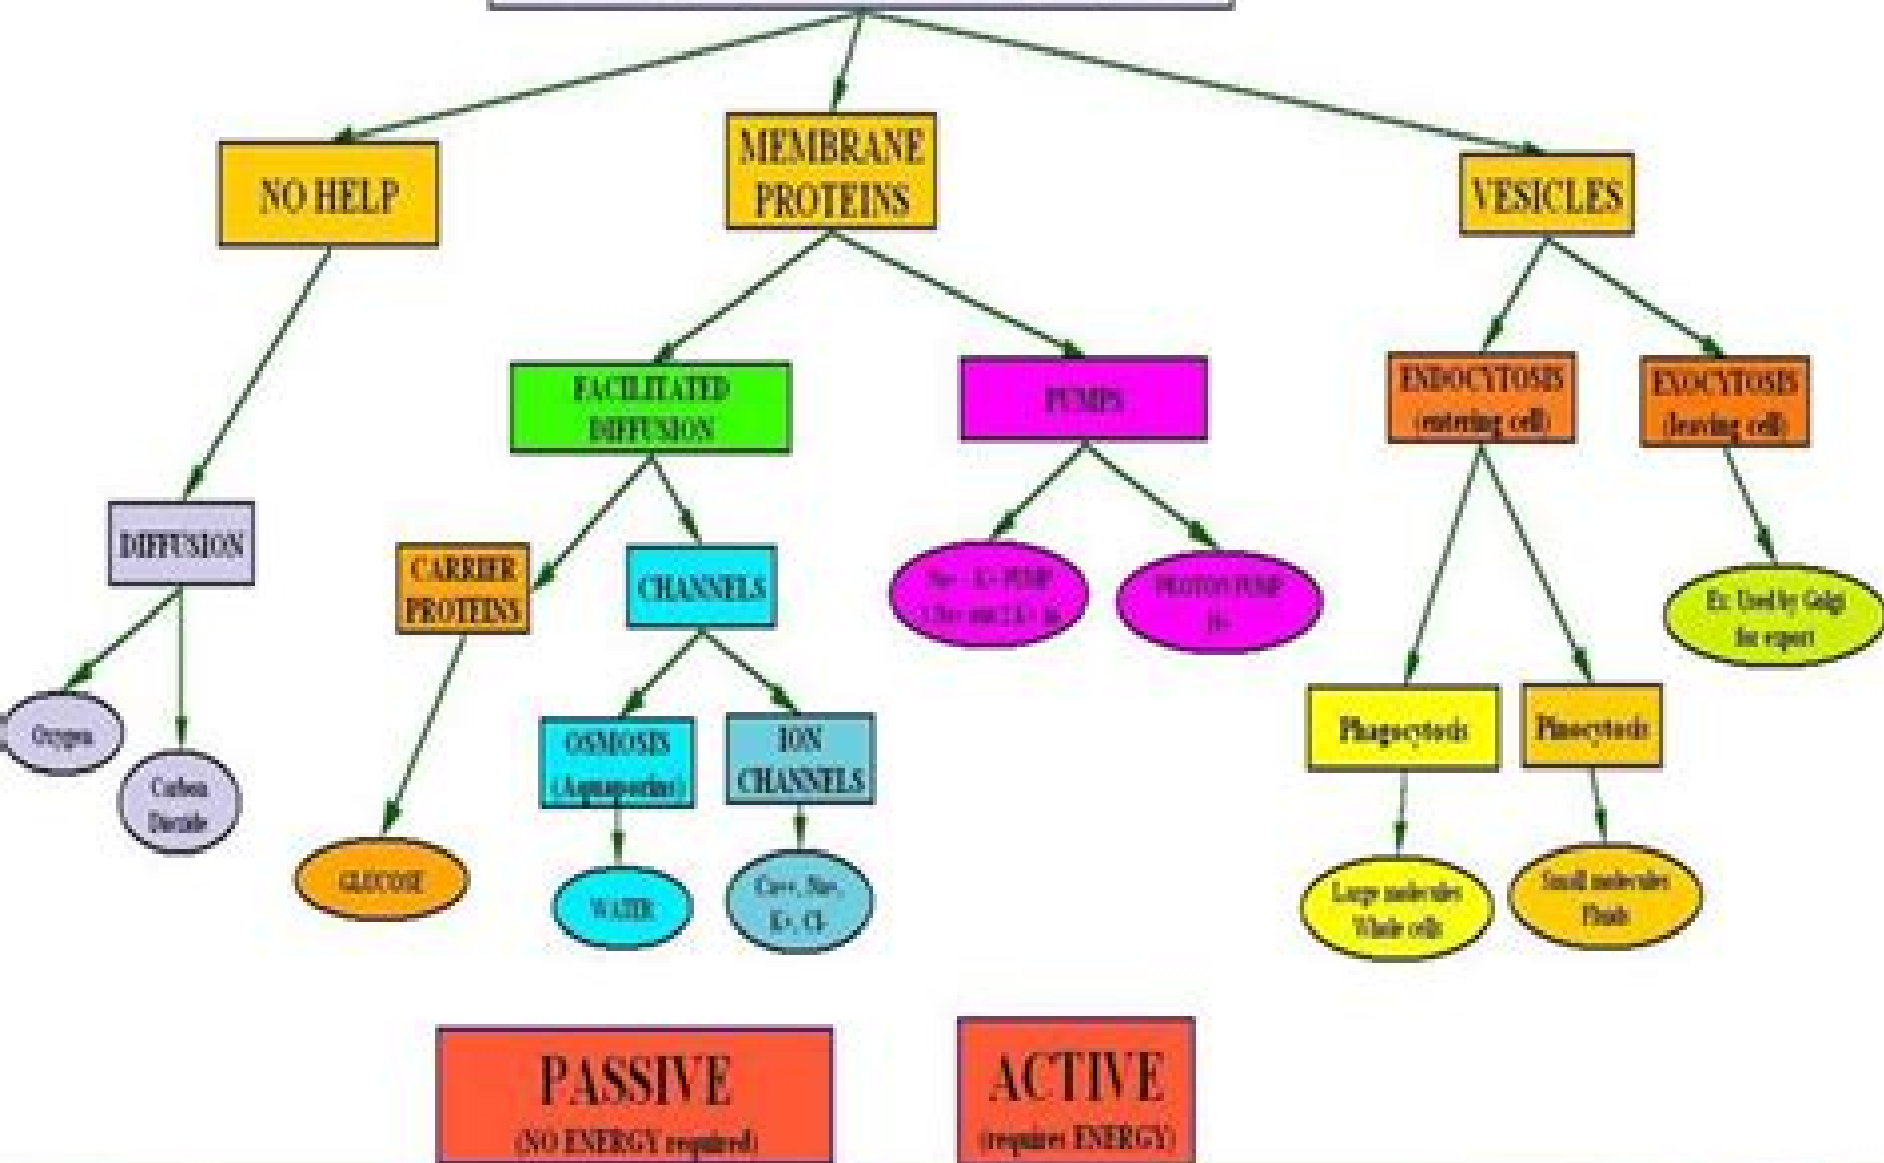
NO HELP

MEMBRANE PROTEINS

VESICLES

DIFFUSION

Oxygen

Carbon Dioxide

FACILITATED DIFFUSION

CARRIER PROTEINS

GLUCOSE

CHANNELS

OSMOSIS (Aquaporins)

WATER

ION CHANNELS

Ca++, Na+, K+, Cl-

PUMPS

Na+ - K+ PUMP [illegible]

PROTON PUMP H+

ENDOCYTOSIS (entering cell)

Phagocytosis

Large molecules Whole cells

Pinocytosis

Small molecules Fluids

EXOCYTOSIS (leaving cell)

Ex: Used by Golgi for export

PASSIVE
(NO ENERGY required)

ACTIVE
(requires ENERGY)